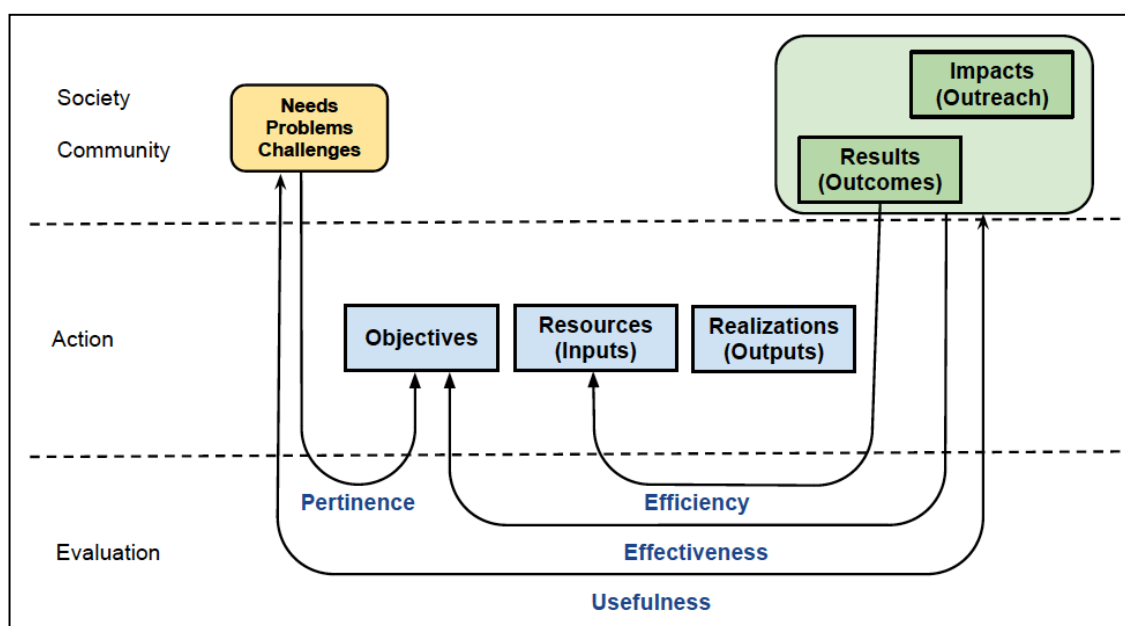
Society

Community

Needs
Problems
Challenges

Impacts
(Outreach)

Results
(Outcomes)

Action

Objectives

Resources
(Inputs)

Realizations
(Outputs)

Pertinence

Efficiency

Evaluation

Effectiveness

Usefulness